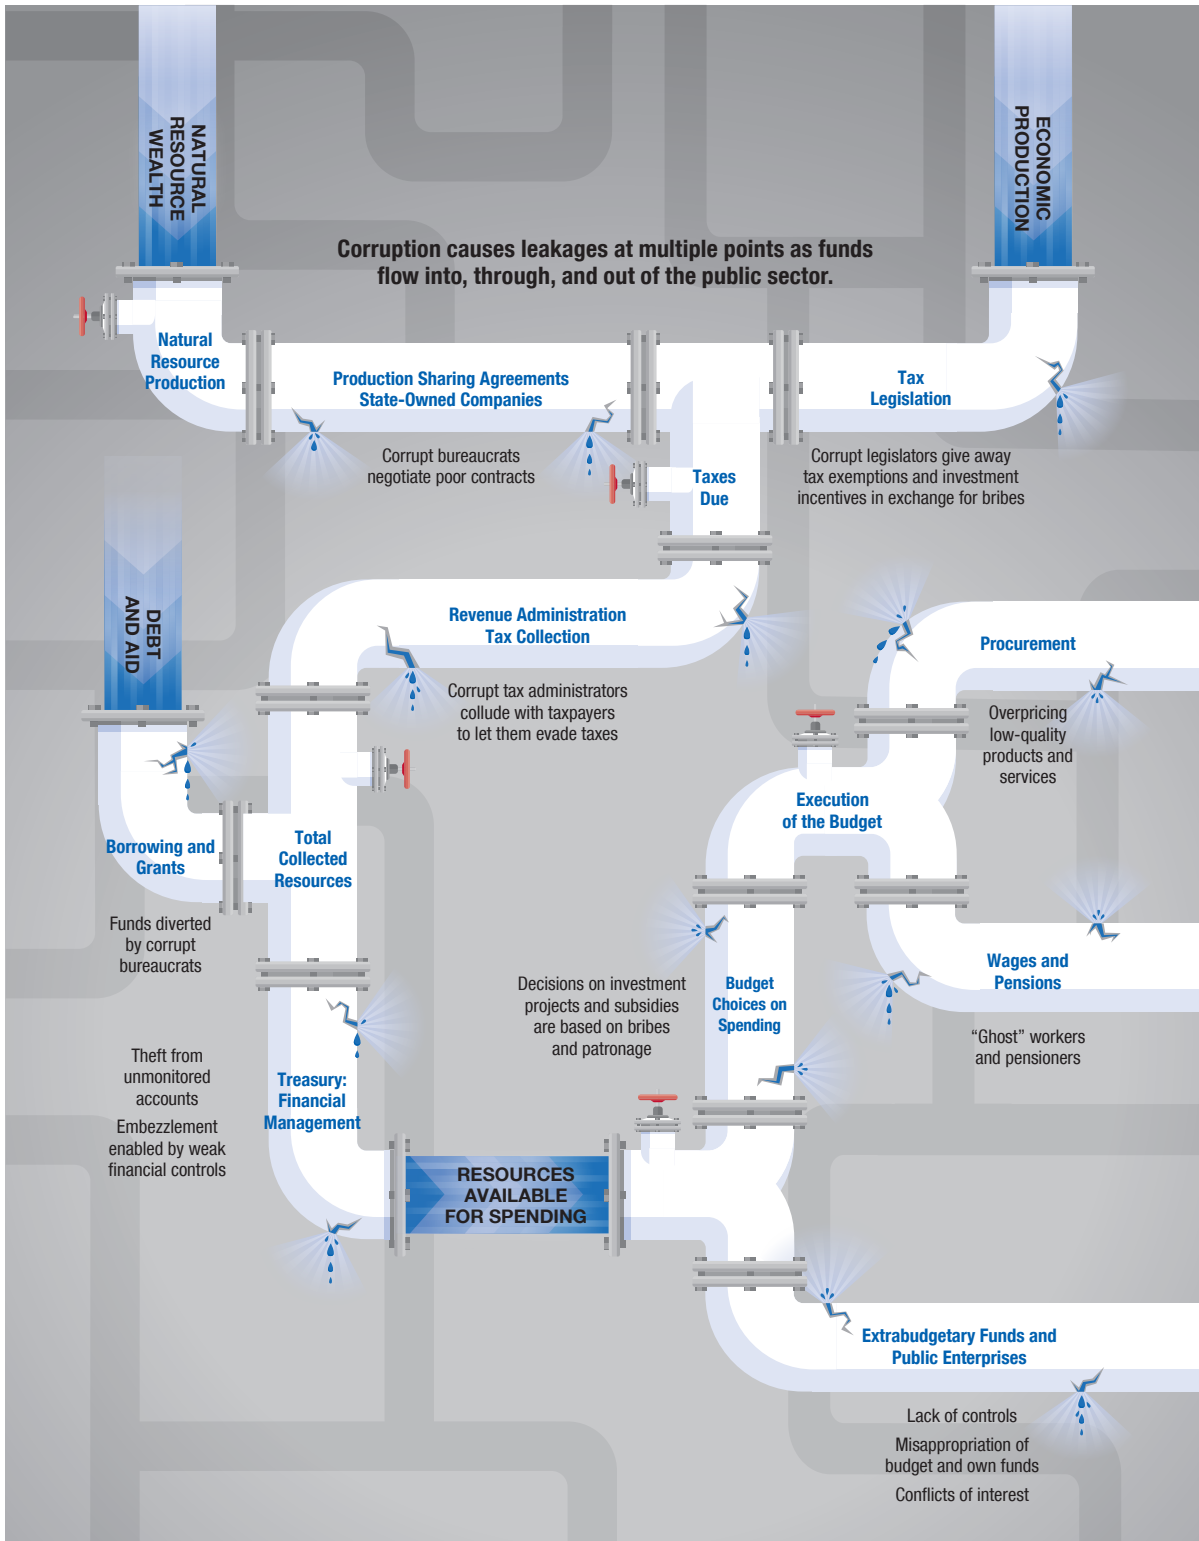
NATURAL RESOURCE WEALTH

ECONOMIC PRODUCTION

Corruption causes leakages at multiple points as funds flow into, through, and out of the public sector.

Natural Resource Production

Production Sharing Agreements State-Owned Companies

Tax Legislation

Corrupt bureaucrats negotiate poor contracts

Taxes Due

Corrupt legislators give away tax exemptions and investment incentives in exchange for bribes

DEBT AND AID

Revenue Administration Tax Collection

Procurement

Corrupt tax administrators collude with taxpayers to let them evade taxes

Overpricing low-quality products and services

Execution of the Budget

Borrowing and Grants

Total Collected Resources

Funds diverted by corrupt bureaucrats

Wages and Pensions

Decisions on investment projects and subsidies are based on bribes and patronage

Budget Choices on Spending

"Ghost" workers and pensioners

Theft from unmonitored accounts

Embezzlement enabled by weak financial controls

Treasury: Financial Management

RESOURCES AVAILABLE FOR SPENDING

Extrabudgetary Funds and Public Enterprises

Lack of controls

Misappropriation of budget and own funds

Conflicts of interest